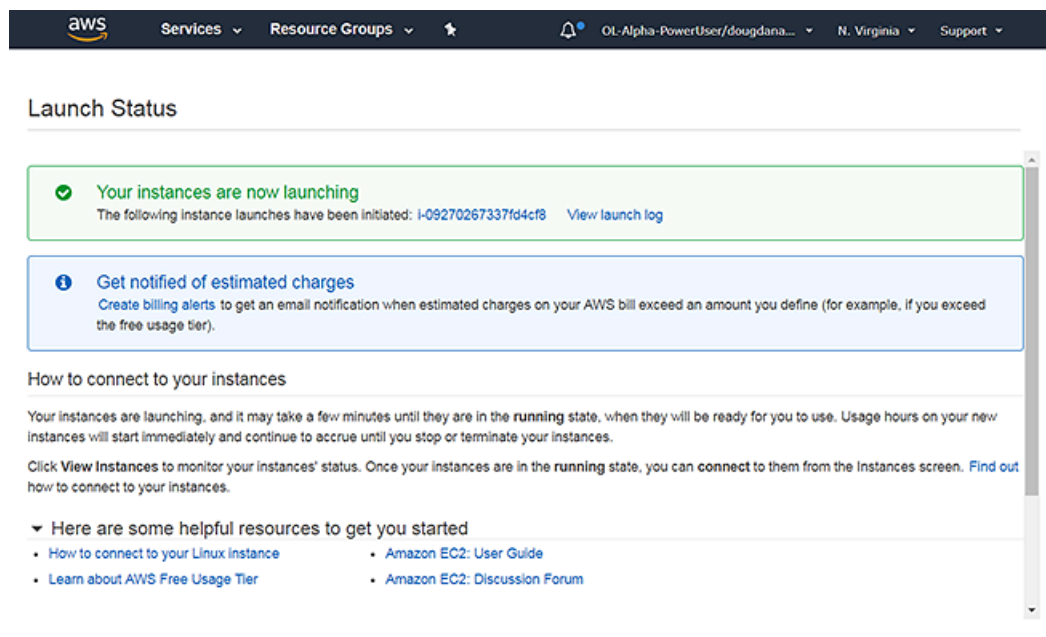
aws Services Resource Groups OL-Alpha-PowerUser/dougdana... N. Virginia Support

Launch Status

Your instances are now launching
The following instance launches have been initiated: i-09270267337fd4cf8 View launch log

Get notified of estimated charges
Create billing alerts to get an email notification when estimated charges on your AWS bill exceed an amount you define (for example, if you exceed the free usage tier).

How to connect to your instances

Your instances are launching, and it may take a few minutes until they are in the **running** state, when they will be ready for you to use. Usage hours on your new instances will start immediately and continue to accrue until you stop or terminate your instances.

Click **View Instances** to monitor your instances' status. Once your instances are in the **running** state, you can **connect** to them from the Instances screen. Find out how to connect to your instances.

Here are some helpful resources to get you started

- How to connect to your Linux instance
- Learn about AWS Free Usage Tier
- Amazon EC2: User Guide
- Amazon EC2: Discussion Forum